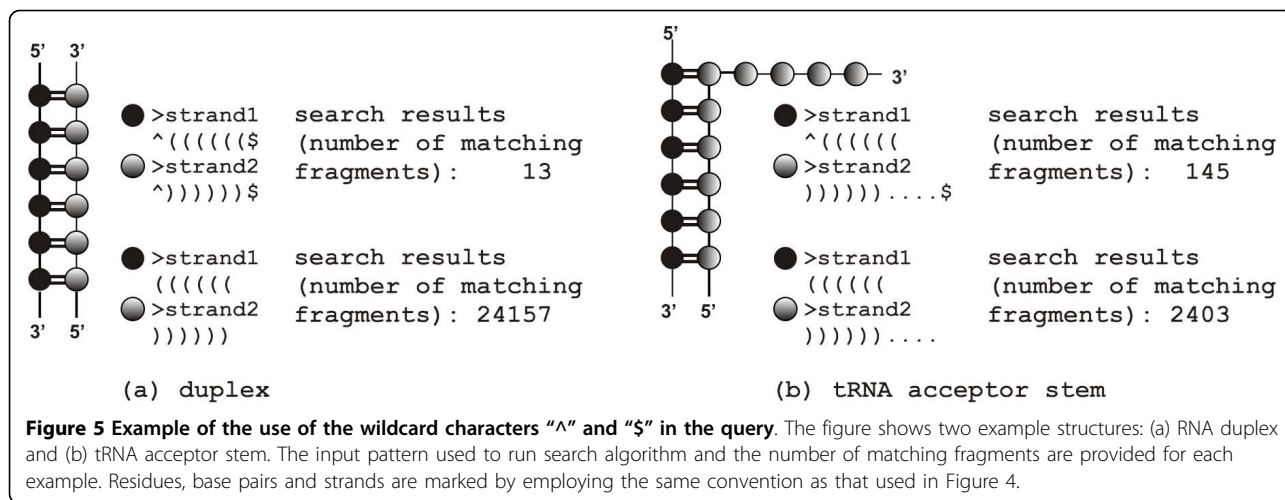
5' 3'

>strand1
^(((((($
>strand2
^))))))$

search results
(number of matching
fragments): 13

>strand1
((((((
>strand2
))))))

search results
(number of matching
fragments): 24157

3' 5'

(a) duplex

5'

3'

>strand1
^((((((
>strand2
))))))....$

search results
(number of matching
fragments): 145

>strand1
((((((
>strand2
))))))....

search results
(number of matching
fragments): 2403

3' 5'

(b) tRNA acceptor stem

**Figure 5 Example of the use of the wildcard characters "^" and "$" in the query**. The figure shows two example structures: (a) RNA duplex and (b) tRNA acceptor stem. The input pattern used to run search algorithm and the number of matching fragments are provided for each example. Residues, base pairs and strands are marked by employing the same convention as that used in Figure 4.